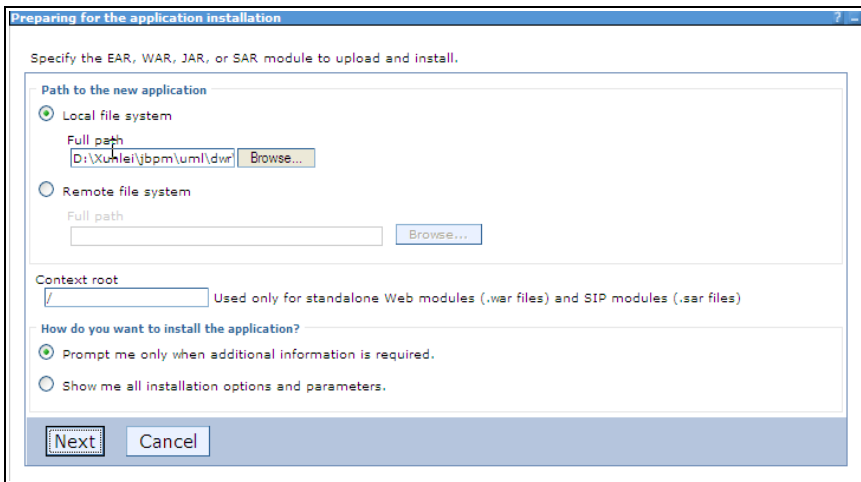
Preparing for the application installation

? _

Specify the EAR, WAR, JAR, or SAR module to upload and install.

Path to the new application

Local file system

Full path

D:\Xunlei\jbpm\uml\dwr

Browse...

Remote file system

Full path

Browse...

Context root

/

Used only for standalone Web modules (.war files) and SIP modules (.sar files)

How do you want to install the application?

Prompt me only when additional information is required.

Show me all installation options and parameters.

Next

Cancel